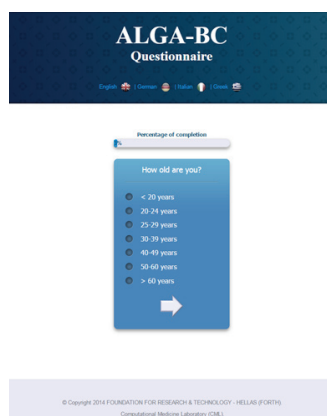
ALGA-BC
Questionnaire

English | German | Italian | Greek

Percentage of completion

1%

How old are you?

< 20 years
20-24 years
25-29 years
30-39 years
40-49 years
50-60 years
> 60 years

© Copyright 2014 FOUNDATION FOR RESEARCH & TECHNOLOGY - HELLAS (FORTH)
Computational Medicine Laboratory (CML)